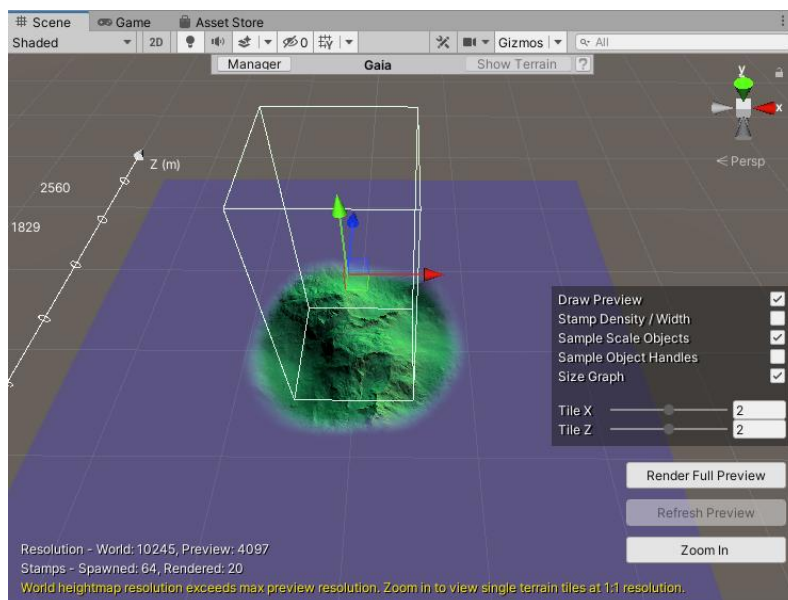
# Scene   Game   Asset Store
Shaded   2D   0   Gizmos   All

Manager   Gaia   Show Terrain   ?

y
x
< Persp

Z (m)
2560
1829

Draw Preview
Stamp Density / Width
Sample Scale Objects
Sample Object Handles
Size Graph

Tile X   2
Tile Z   2

Render Full Preview
Refresh Preview
Zoom In

Resolution - World: 10245, Preview: 4097
Stamps - Spawned: 64, Rendered: 20
World heightmap resolution exceeds max preview resolution. Zoom in to view single terrain tiles at 1:1 resolution.